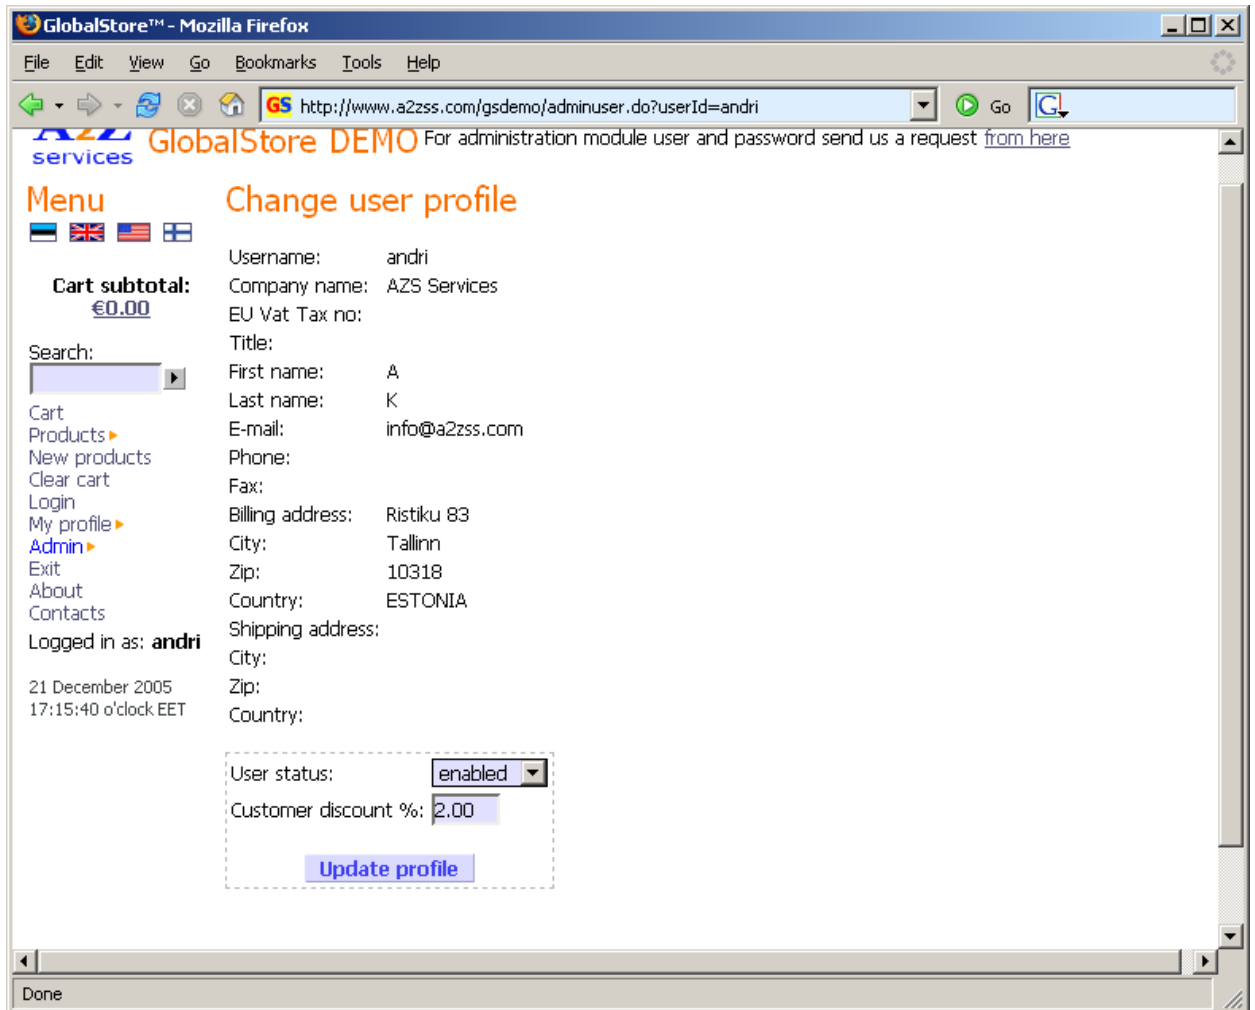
GlobalStore™ - Mozilla Firefox

File Edit View Go Bookmarks Tools Help

http://www.a2zss.com/gsdemo/adminuser.do?userId=andri

Go

A2Z services GlobalStore DEMO For administration module user and password send us a request from here

Menu

Cart subtotal: €0.00

Search:

Cart
Products
New products
Clear cart
Login
My profile
Admin
Exit
About
Contacts

Logged in as: andri

21 December 2005
17:15:40 o'clock EET

Change user profile

| | |
|---|---|
| Username: | andri |
| Company name: | AZS Services |
| EU Vat Tax no: | |
| Title: | |
| First name: | A |
| Last name: | K |
| E-mail: | info@a2zss.com |
| Phone: | |
| Fax: | |
| Billing address: | Ristiku 83 |
| City: | Tallinn |
| Zip: | 10318 |
| Country: | ESTONIA |
| Shipping address: | |
| City: | |
| Zip: | |
| Country: | |

User status: enabled
Customer discount %: 2.00

Update profile

Done